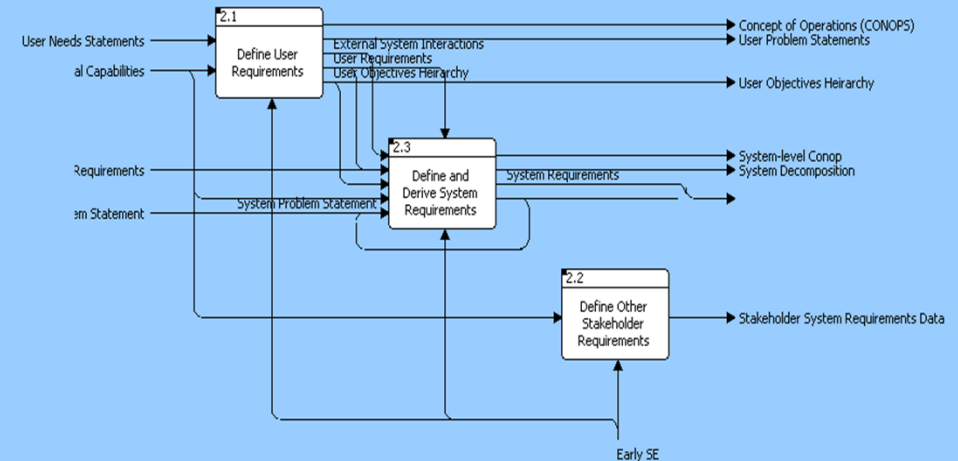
User Needs Statements

al Capabilities

Requirements

em Statement

2.1
Define User Requirements

External System Interactions
User Requirements
User Objectives Heirarchy

Concept of Operations (CONOPS)
User Problem Statements
User Objectives Heirarchy

2.3
Define and Derive System Requirements

System Problem Statement

System Requirements

System-level Conop
System Decomposition

2.2
Define Other Stakeholder Requirements

Stakeholder System Requirements Data

Early SE